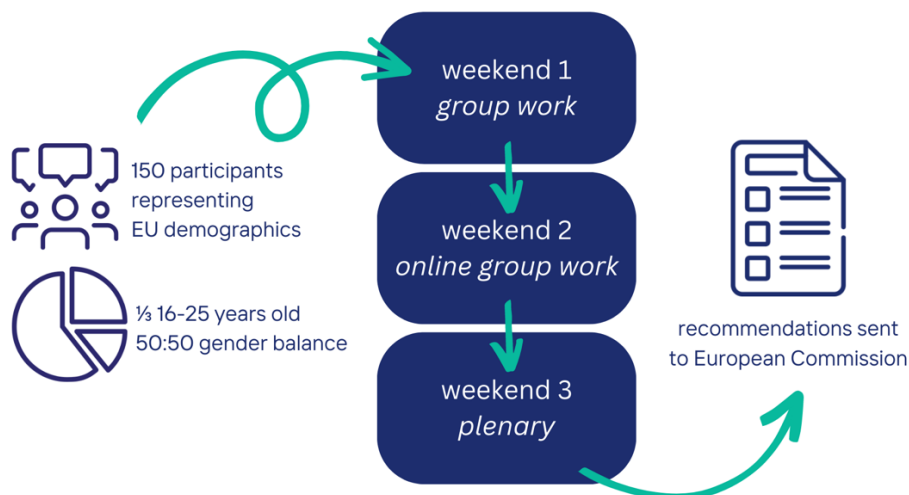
150 participants representing EU demographics

⅓ 16-25 years old
50:50 gender balance

weekend 1
*group work*

weekend 2
*online group work*

weekend 3
*plenary*

recommendations sent to European Commission